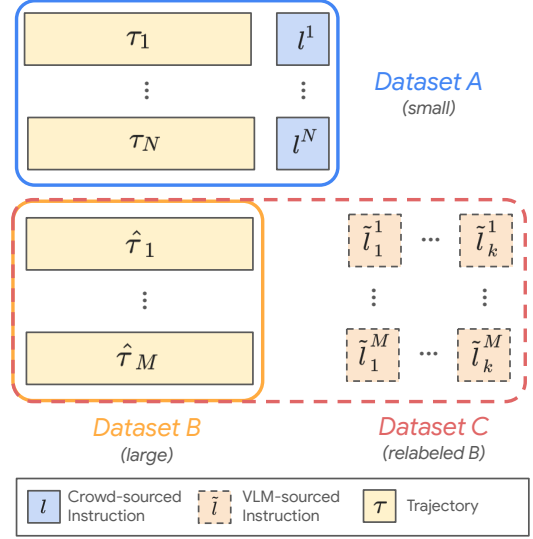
$\tau_1$ $l^1$

⋮ ⋮

$\tau_N$ $l^N$

Dataset A
(small)

$\hat{\tau}_1$

⋮

$\hat{\tau}_M$

$\tilde{l}_1^1$ ⋯ $\tilde{l}_k^1$

⋮ ⋮

$\tilde{l}_1^M$ ⋯ $\tilde{l}_k^M$

Dataset B
(large)

Dataset C
(relabeled B)

$l$ Crowd-sourced Instruction

$\tilde{l}$ VLM-sourced Instruction

$\tau$ Trajectory